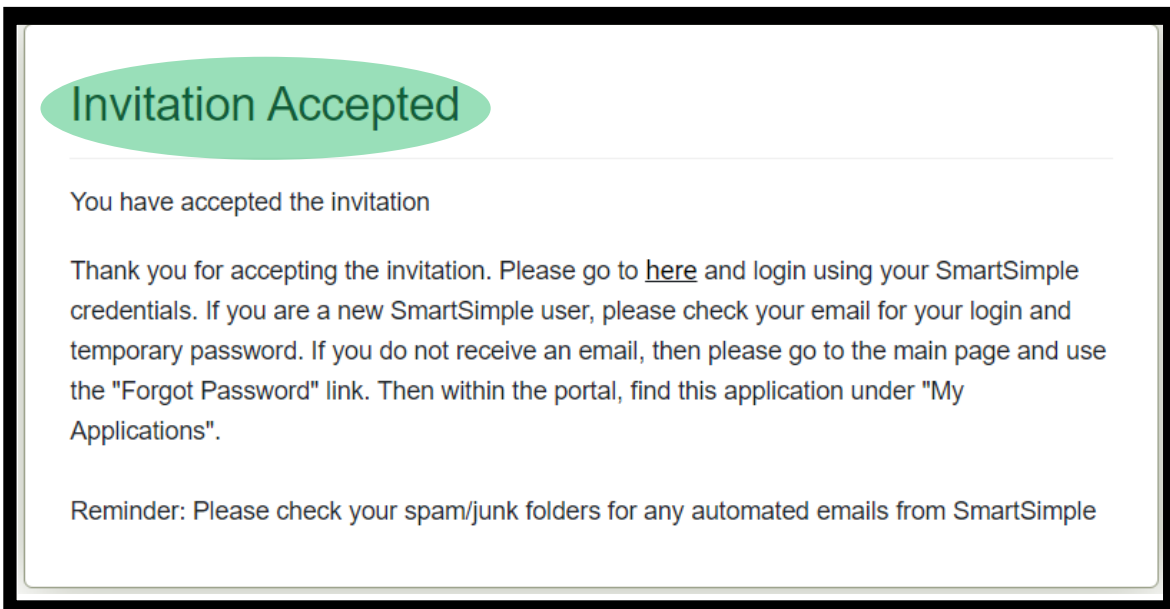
Invitation Accepted

You have accepted the invitation

Thank you for accepting the invitation. Please go to here and login using your SmartSimple credentials. If you are a new SmartSimple user, please check your email for your login and temporary password. If you do not receive an email, then please go to the main page and use the "Forgot Password" link. Then within the portal, find this application under "My Applications".

Reminder: Please check your spam/junk folders for any automated emails from SmartSimple